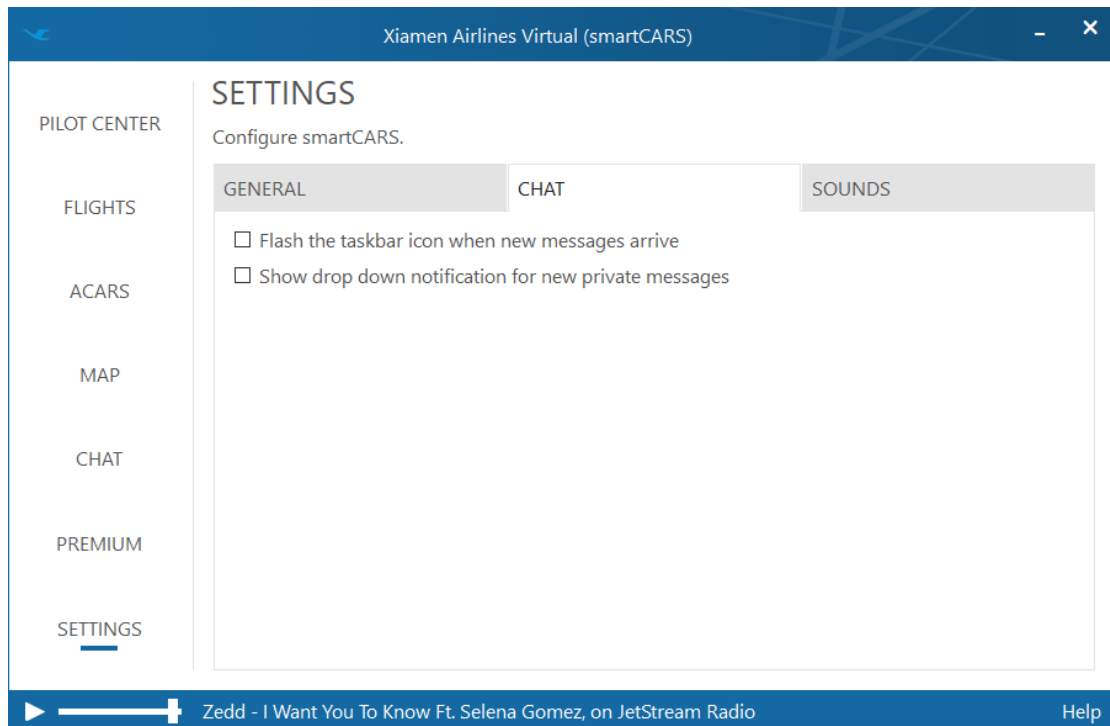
Xiamen Airlines Virtual (smartCARS)

PILOT CENTER

FLIGHTS

ACARS

MAP

CHAT

PREMIUM

SETTINGS

SETTINGS

Configure smartCARS.

GENERAL | CHAT | SOUNDS

☐ Flash the taskbar icon when new messages arrive

☐ Show drop down notification for new private messages

Zedd - I Want You To Know Ft. Selena Gomez, on JetStream Radio

Help